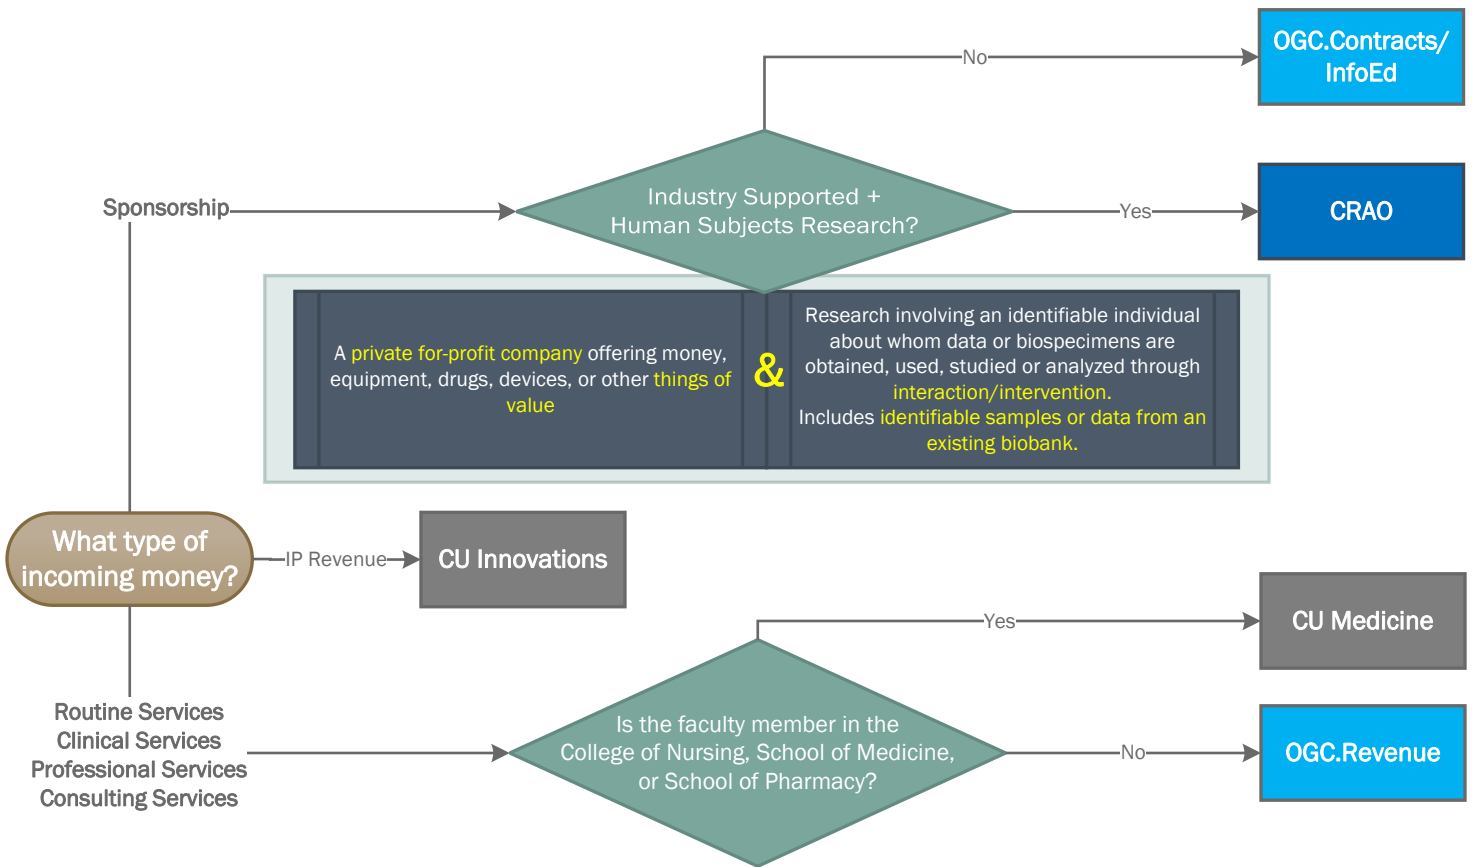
No

OGC.Contracts/ InfoEd

Sponsorship

Industry Supported + Human Subjects Research?

Yes

CRAO

A private for-profit company offering money, equipment, drugs, devices, or other things of value

&

Research involving an identifiable individual about whom data or biospecimens are obtained, used, studied or analyzed through interaction/intervention.
Includes identifiable samples or data from an existing biobank.

What type of incoming money?

IP Revenue

CU Innovations

Yes

CU Medicine

Routine Services
Clinical Services
Professional Services
Consulting Services

Is the faculty member in the College of Nursing, School of Medicine, or School of Pharmacy?

No

OGC.Revenue